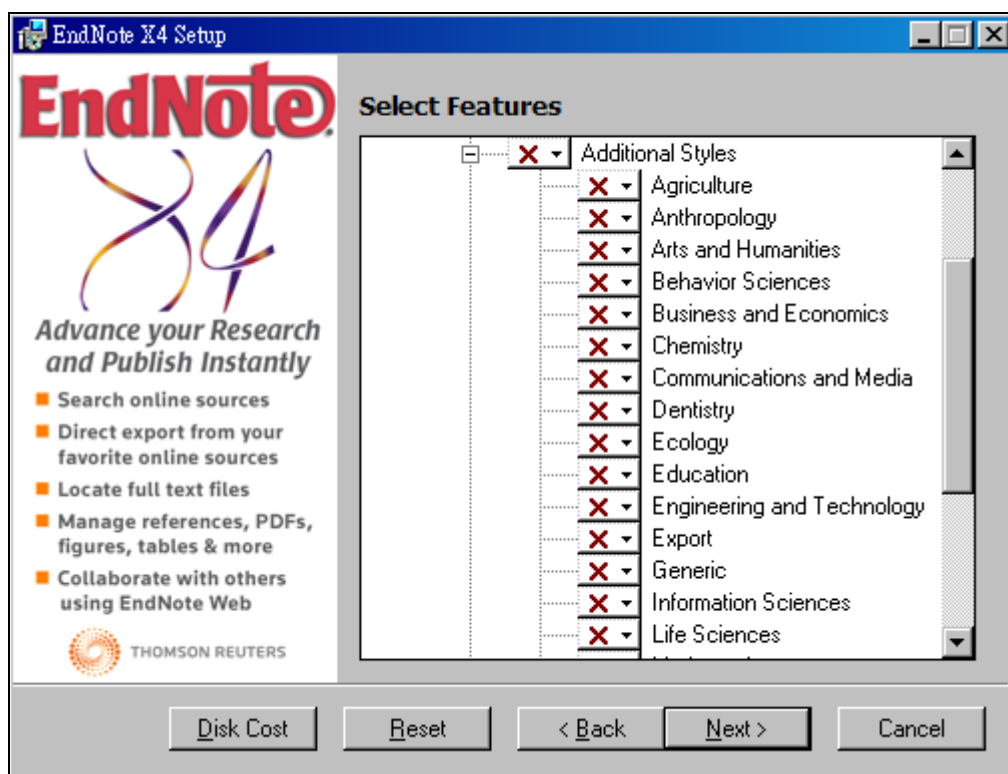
EndNote X4 Setup

EndNote

X4

Advance your Research and Publish Instantly

Search online sources

Direct export from your favorite online sources

Locate full text files

Manage references, PDFs, figures, tables & more

Collaborate with others using EndNote Web

THOMSON REUTERS

Select Features

Additional Styles
Agriculture
Anthropology
Arts and Humanities
Behavior Sciences
Business and Economics
Chemistry
Communications and Media
Dentistry
Ecology
Education
Engineering and Technology
Export
Generic
Information Sciences
Life Sciences
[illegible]

Disk Cost
Reset
< Back
Next >
Cancel